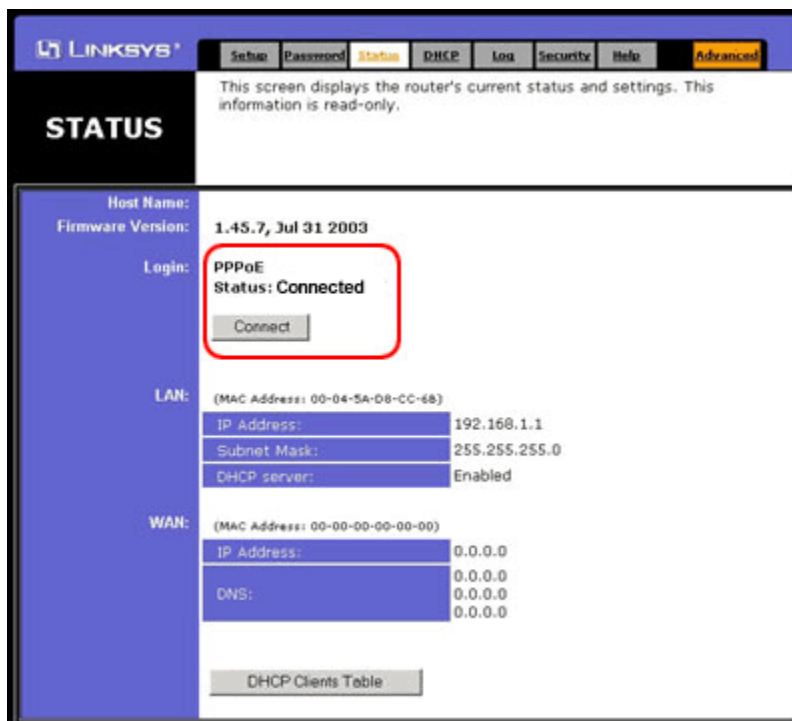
LINKSYS®

Setup Password Status DHCP Log Security Help Advanced

STATUS

This screen displays the router's current status and settings. This information is read-only.

Host Name:
Firmware Version: 1.45.7, Jul 31 2003

Login: PPPoE
Status: Connected
Connect

LAN: (MAC Address: 00-04-5A-D8-CC-68)

| IP Address: | 192.168.1.1 |
|---|---|
| Subnet Mask: | 255.255.255.0 |
| DHCP server: | Enabled |

WAN: (MAC Address: 00-00-00-00-00-00)

| IP Address: | 0.0.0.0 |
|---|---|
| DNS: | 0.0.0.0 0.0.0.0 0.0.0.0 |

DHCP Clients Table